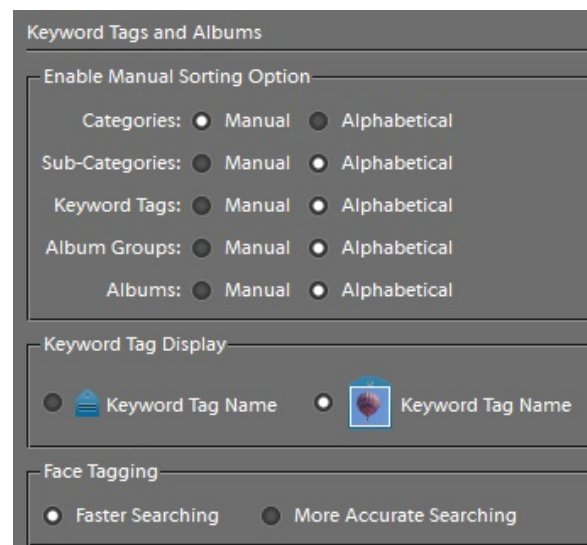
Keyword Tags and Albums

Enable Manual Sorting Option

Categories: Manual Alphabetical

Sub-Categories: Manual Alphabetical

Keyword Tags: Manual Alphabetical

Album Groups: Manual Alphabetical

Albums: Manual Alphabetical

Keyword Tag Display

Keyword Tag Name Keyword Tag Name

Face Tagging

Faster Searching More Accurate Searching